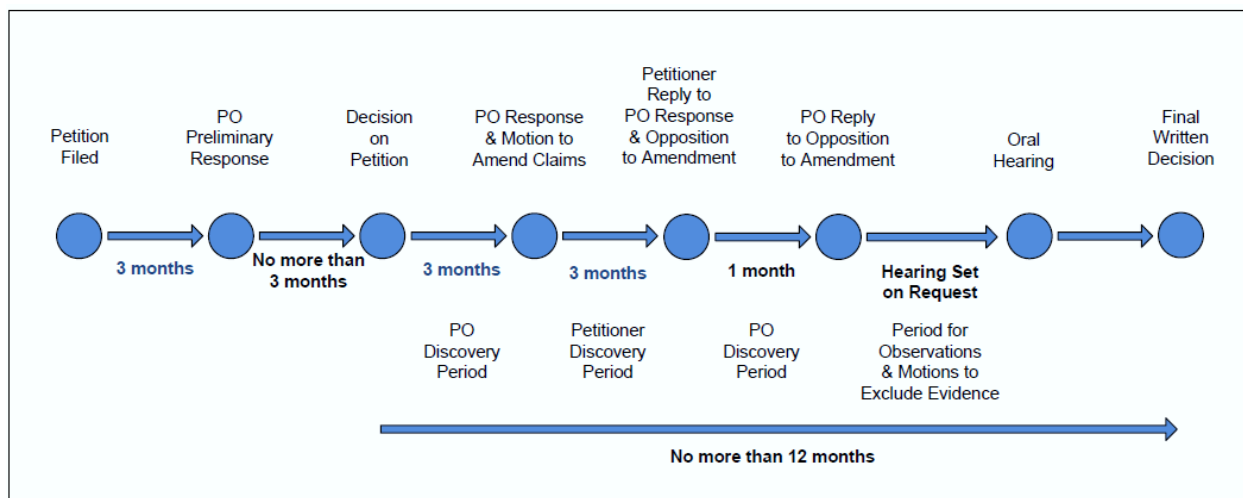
Petition Filed

PO Preliminary Response

Decision on Petition

PO Response & Motion to Amend Claims

Petitioner Reply to PO Response & Opposition to Amendment

PO Reply to Opposition to Amendment

Oral Hearing

Final Written Decision

3 months

No more than 3 months

3 months

3 months

1 month

Hearing Set on Request

PO Discovery Period

Petitioner Discovery Period

PO Discovery Period

Period for Observations & Motions to Exclude Evidence

No more than 12 months